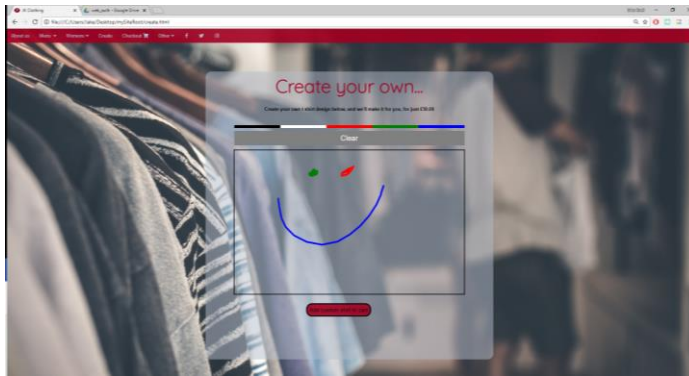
JE Clothing
web_work - Google Drive

file:///C:/Users/Jake/Desktop/mySite/html/create.html

About us Mens Womens Create Checkout Other

Create your own...

Create your own t-shirt design below, and we'll make it for you, for just £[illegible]

Clear

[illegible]